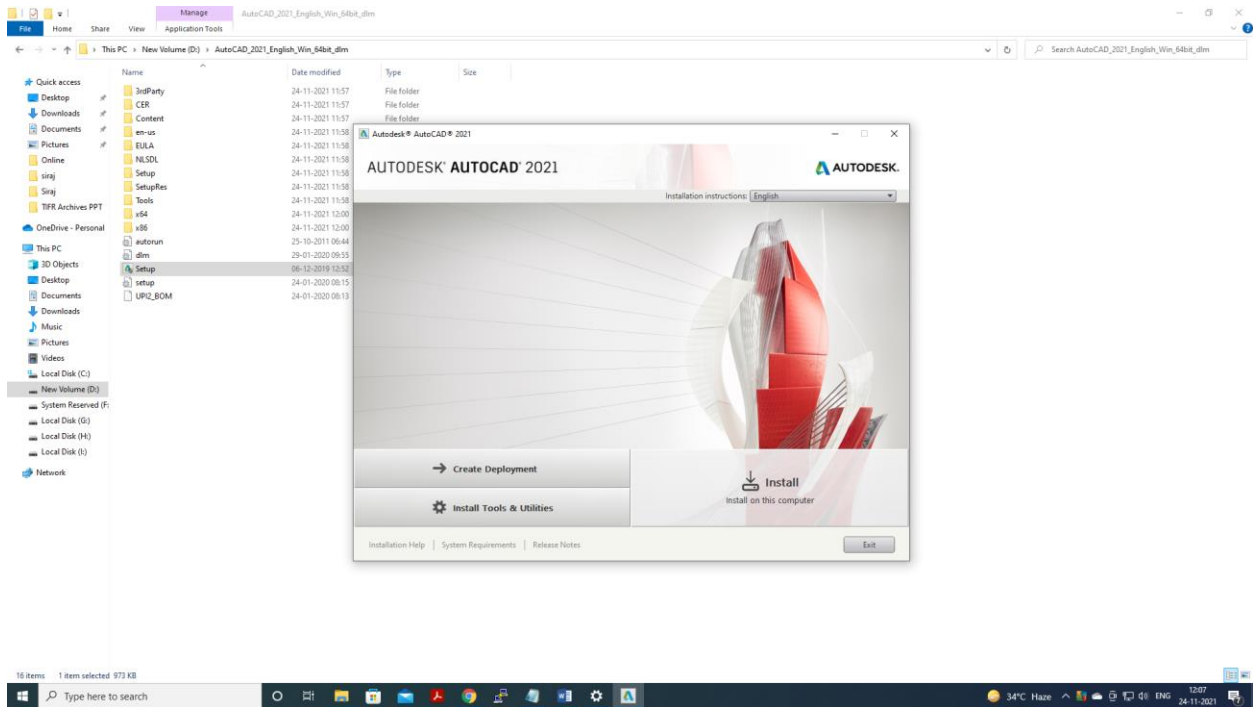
Manage
AutoCAD_2021_English_Win_64bit_dlm
File Home Share View Application Tools

This PC › New Volume (D:) › AutoCAD_2021_English_Win_64bit_dlm
Search AutoCAD_2021_English_Win_64bit_dlm

Quick access
Desktop
Downloads
Documents
Pictures
Online
siraj
Siraj
TIFR Archives PPT
OneDrive - Personal
This PC
3D Objects
Desktop
Documents
Downloads
Music
Pictures
Videos
Local Disk (C:)
New Volume (D:)
System Reserved (F:
Local Disk (G:)
Local Disk (H:)
Local Disk (I:)
Network

| Name | Date modified | Type | Size |
|---|---|---|---|
| 3rdParty | 24-11-2021 11:57 | File folder | |
| CER | 24-11-2021 11:57 | File folder | |
| Content | 24-11-2021 11:57 | File folder | |
| en-us | 24-11-2021 11:58 | | |
| EULA | 24-11-2021 11:58 | | |
| NLSDL | 24-11-2021 11:58 | | |
| Setup | 24-11-2021 11:58 | | |
| SetupRes | 24-11-2021 11:58 | | |
| Tools | 24-11-2021 11:58 | | |
| x64 | 24-11-2021 12:00 | | |
| x86 | 24-11-2021 12:00 | | |
| autorun | 25-10-2011 06:44 | | |
| dlm | 29-01-2020 09:55 | | |
| Setup | 06-12-2019 12:52 | | |
| setup | 24-01-2020 08:15 | | |
| UPI2_BOM | 24-01-2020 08:13 | | |

Autodesk® AutoCAD® 2021
AUTODESK® AUTOCAD® 2021
AUTODESK.
Installation instructions: English
Create Deployment
Install Tools & Utilities
Install
Install on this computer
Installation Help | System Requirements | Release Notes
Exit

16 items 1 item selected 973 KB
Type here to search
34°C Haze ENG 12:07 24-11-2021